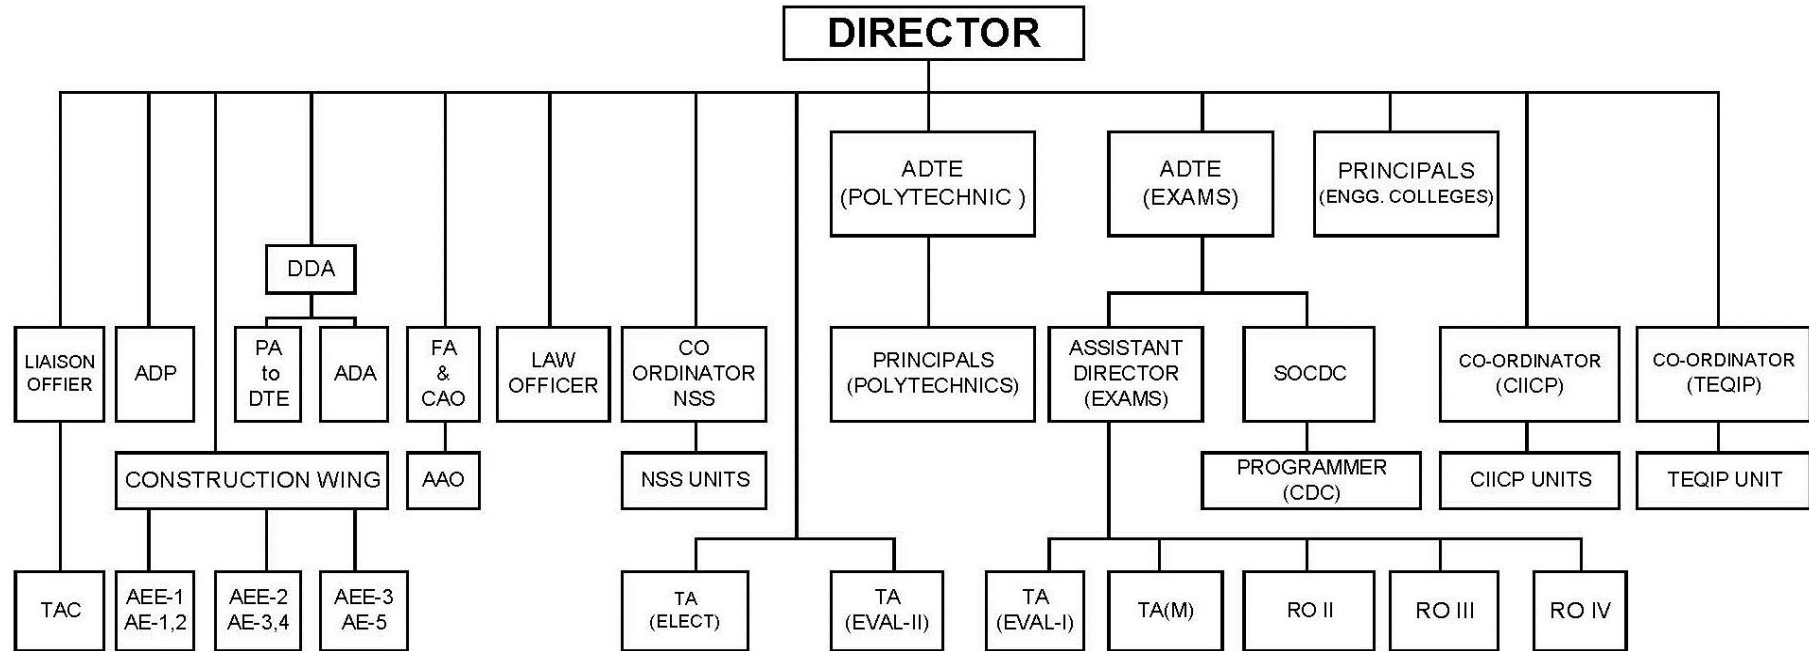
DIRECTOR

ADTE (POLYTECHNIC )

ADTE (EXAMS)

PRINCIPALS (ENGG. COLLEGES)

DDA

LIAISON OFFIER

ADP

PA to DTE

ADA

FA & CAO

LAW OFFICER

CO ORDINATOR NSS

PRINCIPALS (POLYTECHNICS)

ASSISTANT DIRECTOR (EXAMS)

SOCDC

CO-ORDINATOR (CIICP)

CO-ORDINATOR (TEQIP)

CONSTRUCTION WING

AAO

NSS UNITS

PROGRAMMER (CDC)

CIICP UNITS

TEQIP UNIT

TAC

AEE-1 AE-1,2

AEE-2 AE-3,4

AEE-3 AE-5

TA (ELECT)

TA (EVAL-II)

TA (EVAL-I)

TA(M)

RO II

RO III

RO IV